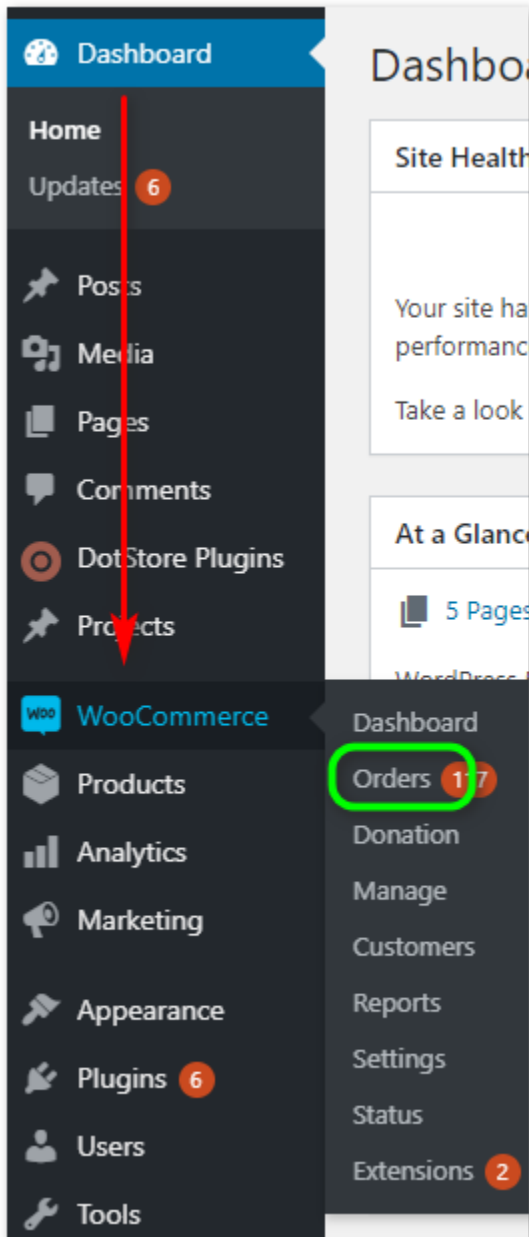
Dashboard

Home

Updates 6

Posts

Media

Pages

Comments

DotStore Plugins

Projects

WooCommerce

Products

Analytics

Marketing

Appearance

Plugins 6

Users

Tools

Dashboard

Orders 117

Donation

Manage

Customers

Reports

Settings

Status

Extensions 2

Dashbo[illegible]

Site Health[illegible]

Your site ha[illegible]
performanc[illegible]

Take a look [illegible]

At a Glanc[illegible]

5 Pages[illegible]

WordPress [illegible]